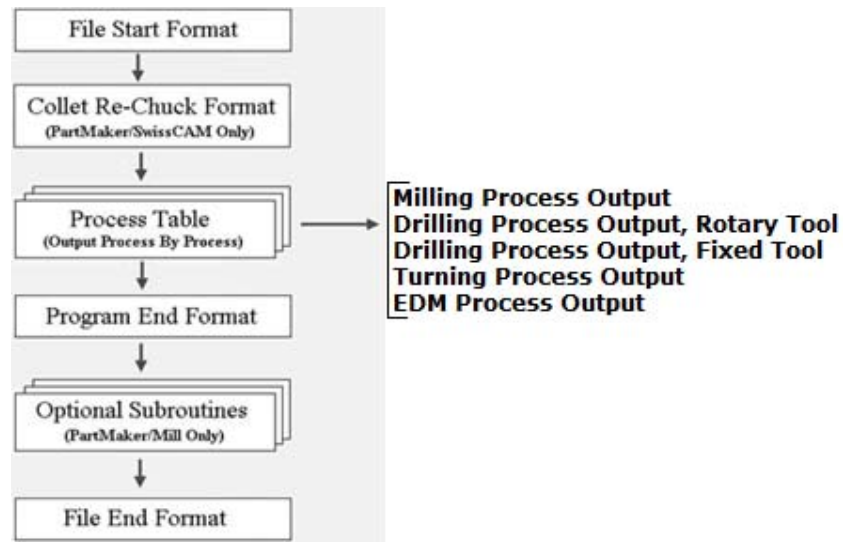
File Start Format

Collet Re-Chuck Format
(PartMaker/SwissCAM Only)

Process Table
(Output Process By Process)

Milling Process Output
Drilling Process Output, Rotary Tool
Drilling Process Output, Fixed Tool
Turning Process Output
EDM Process Output

Program End Format

Optional Subroutines
(PartMaker/Mill Only)

File End Format